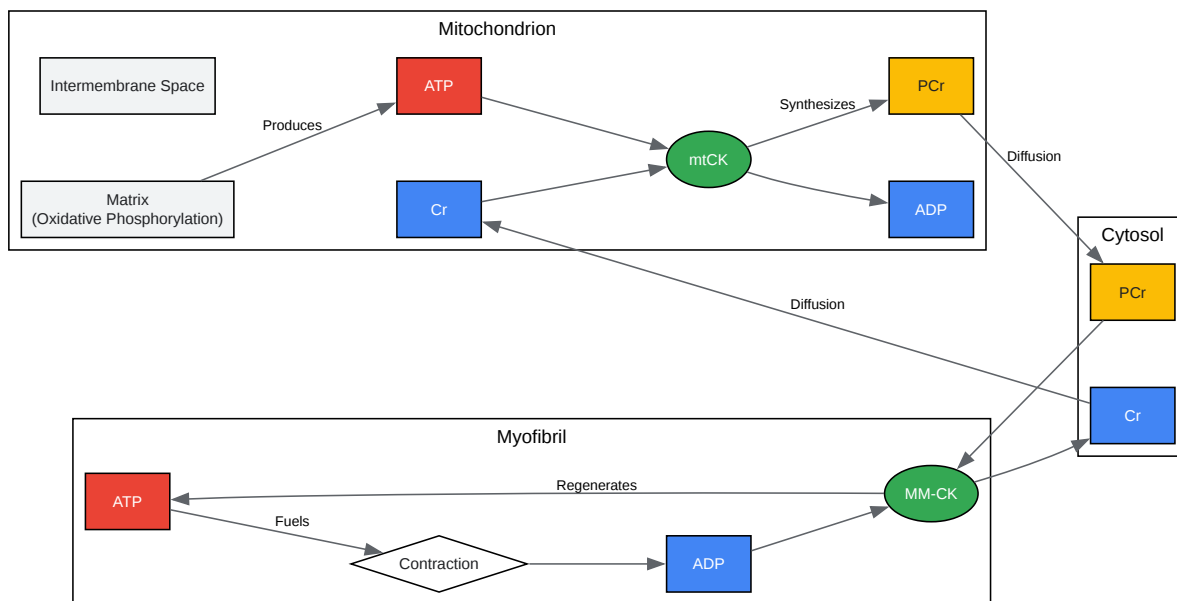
Mitochondrion

Intermembrane Space

ATP

PCr

Produces

Synthesizes

mtCK

Diffusion

Matrix
(Oxidative Phosphorylation)

Cr

ADP

Cytosol

PCr

Diffusion

Cr

Myofibril

MM-CK

ATP

Regenerates

Fuels

Contraction

ADP